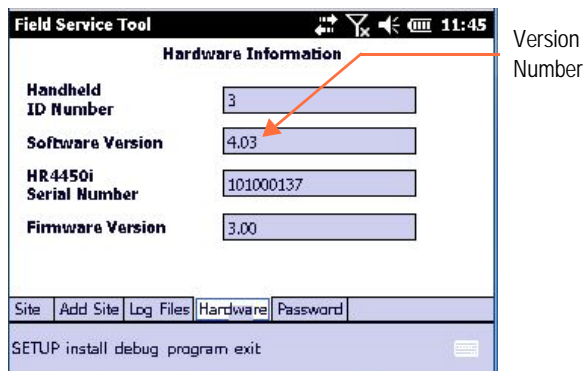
Field Service Tool 11:45

Hardware Information

Handheld ID Number 3

Software Version 4.03

HR4450i Serial Number 101000137

Firmware Version 3.00

Site | Add Site | Log Files | Hardware | Password

SETUP install debug program exit

Version Number